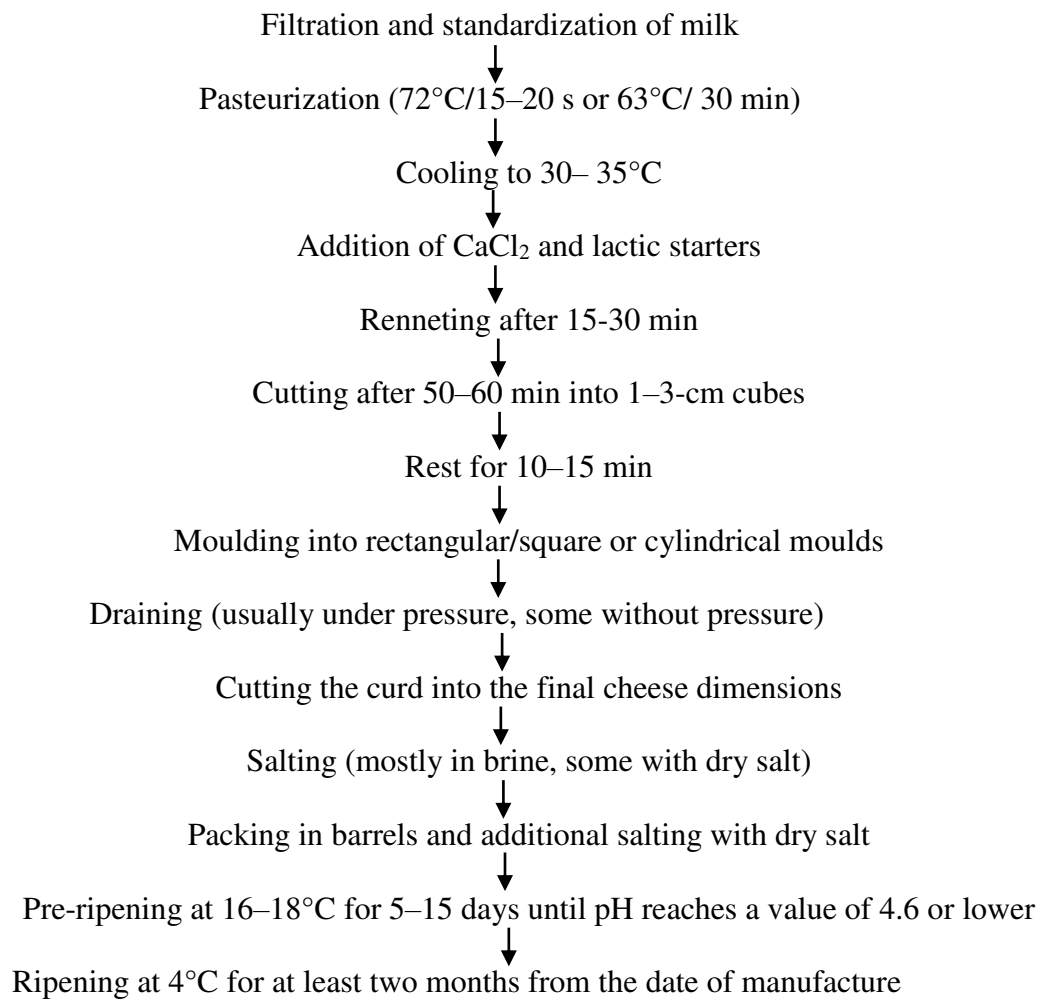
Filtration and standardization of milk

Pasteurization (72°C/15–20 s or 63°C/ 30 min)

Cooling to 30– 35°C

Addition of $CaCl_2$ and lactic starters

Renneting after 15-30 min

Cutting after 50–60 min into 1–3-cm cubes

Rest for 10–15 min

Moulding into rectangular/square or cylindrical moulds

Draining (usually under pressure, some without pressure)

Cutting the curd into the final cheese dimensions

Salting (mostly in brine, some with dry salt)

Packing in barrels and additional salting with dry salt

Pre-ripening at 16–18°C for 5–15 days until pH reaches a value of 4.6 or lower

Ripening at 4°C for at least two months from the date of manufacture